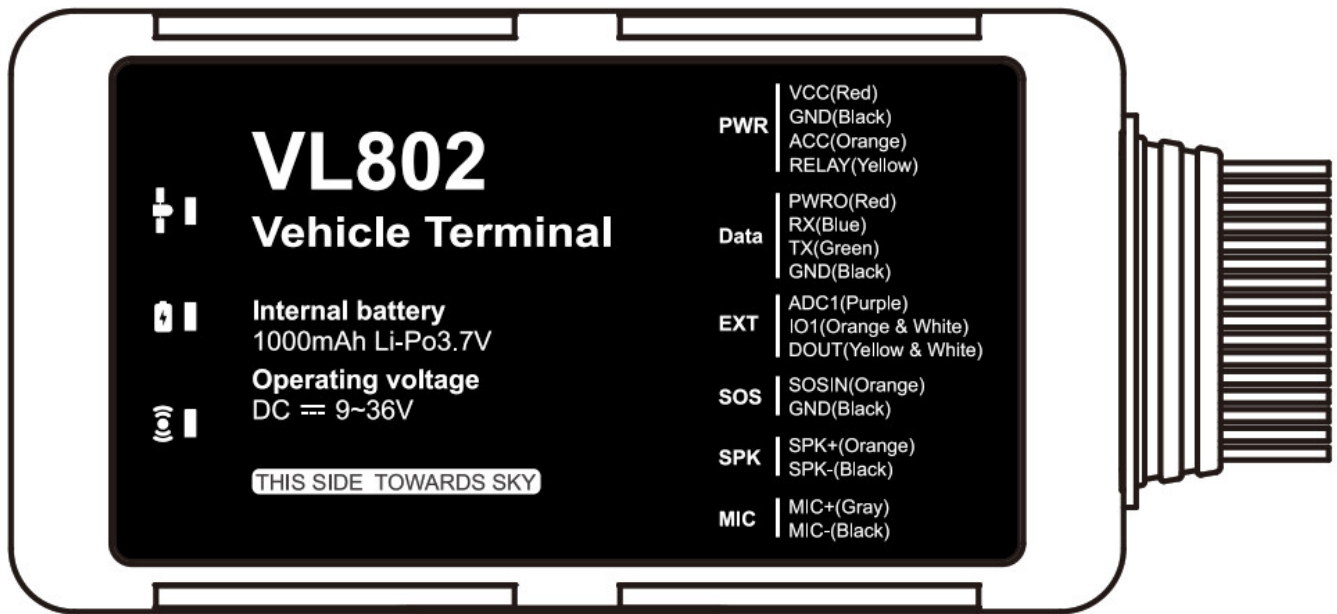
VL802
Vehicle Terminal

Internal battery
1000mAh Li-Po3.7V

Operating voltage
DC ⎓ 9~36V

THIS SIDE TOWARDS SKY

PWR
VCC(Red)
GND(Black)
ACC(Orange)
RELAY(Yellow)

Data
PWRO(Red)
RX(Blue)
TX(Green)
GND(Black)

EXT
ADC1(Purple)
IO1(Orange & White)
DOUT(Yellow & White)

SOS
SOSIN(Orange)
GND(Black)

SPK
SPK+(Orange)
SPK-(Black)

MIC
MIC+(Gray)
MIC-(Black)